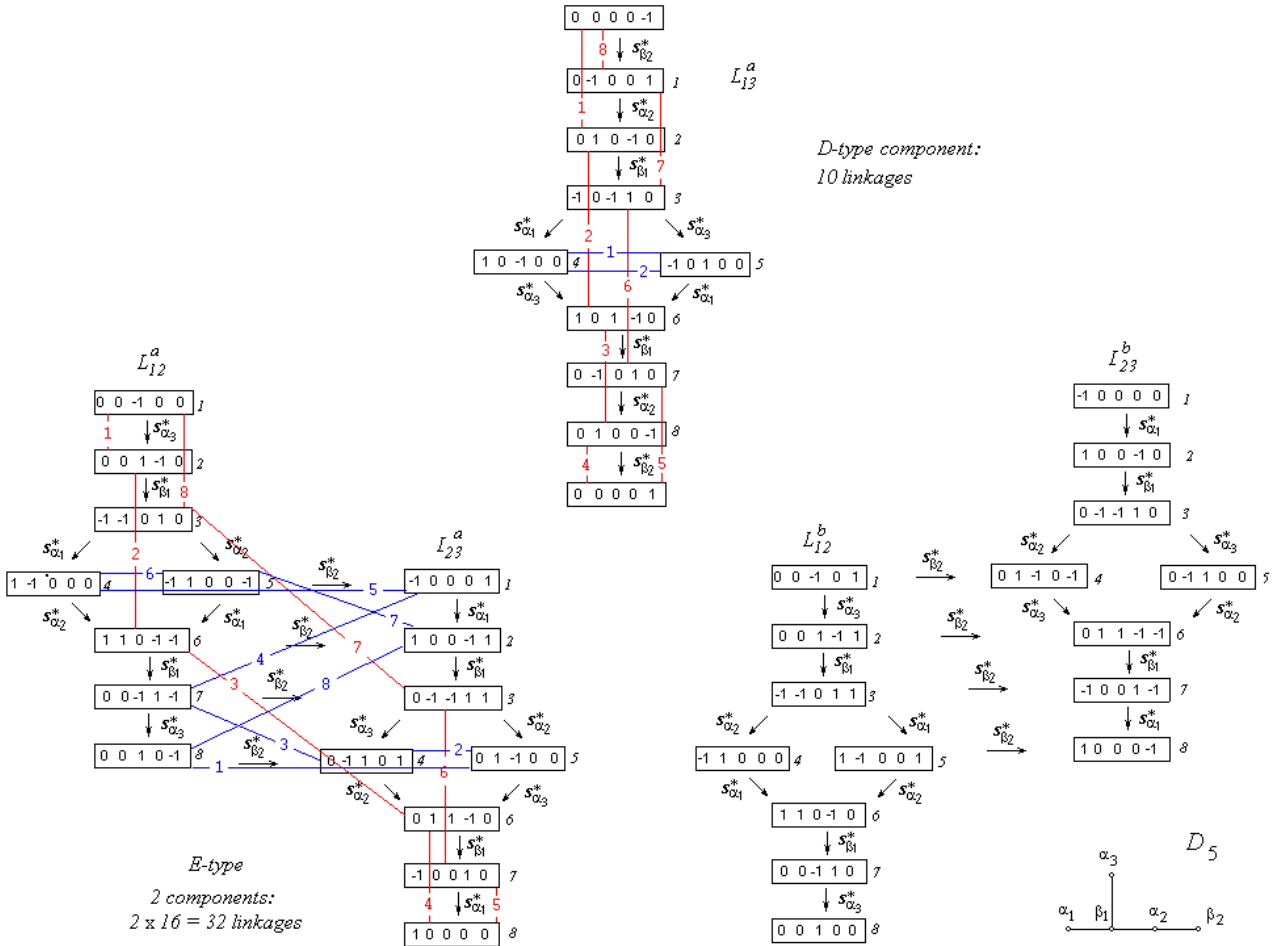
$L^a_{13}$

0 0 0 0 -1
8
$s^*_{\beta_2}$
0 -1 0 0 1 1
1
$s^*_{\alpha_2}$
0 1 0 -1 0 2
$s^*_{\beta_1}$
7
-1 0 -1 1 0 3
$s^*_{\alpha_1}$
$s^*_{\alpha_3}$
2
1 0 -1 0 0 4
1
2
-1 0 1 0 0 5
$s^*_{\alpha_3}$
6
$s^*_{\alpha_1}$
1 0 1 -1 0 6
3
$s^*_{\beta_1}$
0 -1 0 1 0 7
$s^*_{\alpha_2}$
0 1 0 0 -1 8
4
$s^*_{\beta_2}$
5
0 0 0 0 1

D-type component:
10 linkages

$L^a_{12}$

0 0 -1 0 0 1
1
$s^*_{\alpha_3}$
0 0 1 -1 0 2
$s^*_{\beta_1}$
8
-1 -1 0 1 0 3
$s^*_{\alpha_1}$
$s^*_{\alpha_2}$
2
1 -1 0 0 0 4
6
-1 1 0 0 -1 5
$s^*_{\beta_2}$
5
$s^*_{\alpha_2}$
$s^*_{\alpha_1}$
7
1 1 0 -1 -1 6
$s^*_{\beta_2}$
7
$s^*_{\beta_1}$
4
0 0 -1 1 -1 7
3
$s^*_{\beta_2}$
8
$s^*_{\alpha_3}$
0 0 1 0 -1 8
3
$s^*_{\beta_2}$
1

$I^a_{23}$

-1 0 0 0 1 1
$s^*_{\alpha_1}$
1 0 0 -1 1 2
$s^*_{\beta_1}$
0 -1 -1 1 1 3
$s^*_{\alpha_3}$
$s^*_{\alpha_2}$
0 -1 1 0 1 4
2
0 1 -1 0 0 5
6
$s^*_{\alpha_2}$
$s^*_{\alpha_3}$
0 1 1 -1 0 6
$s^*_{\beta_1}$
-1 0 0 1 0 7
4
$s^*_{\alpha_1}$
5
1 0 0 0 0 8

E-type
2 components:
2 x 16 = 32 linkages

$L^b_{12}$

0 0 -1 0 1 1
$s^*_{\alpha_3}$
0 0 1 -1 1 2
$s^*_{\beta_1}$
-1 -1 0 1 1 3
$s^*_{\alpha_2}$
$s^*_{\alpha_1}$
-1 1 0 0 0 4
1 -1 0 0 1 5
$s^*_{\alpha_1}$
$s^*_{\alpha_2}$
1 1 0 -1 0 6
$s^*_{\beta_1}$
0 0 -1 1 0 7
$s^*_{\alpha_3}$
0 0 1 0 0 8

$s^*_{\beta_2}$
$s^*_{\beta_2}$
$s^*_{\beta_2}$
$s^*_{\beta_2}$

$I^b_{23}$

-1 0 0 0 0 1
$s^*_{\alpha_1}$
1 0 0 -1 0 2
$s^*_{\beta_1}$
0 -1 -1 1 0 3
$s^*_{\alpha_2}$
$s^*_{\alpha_3}$
0 1 -1 0 -1 4
0 -1 1 0 0 5
$s^*_{\alpha_3}$
$s^*_{\alpha_2}$
0 1 1 -1 -1 6
$s^*_{\beta_1}$
-1 0 0 1 -1 7
$s^*_{\alpha_1}$
1 0 0 0 -1 8

$D_5$
$\alpha_3$
$\alpha_1$ $\beta_1$ $\alpha_2$ $\beta_2$